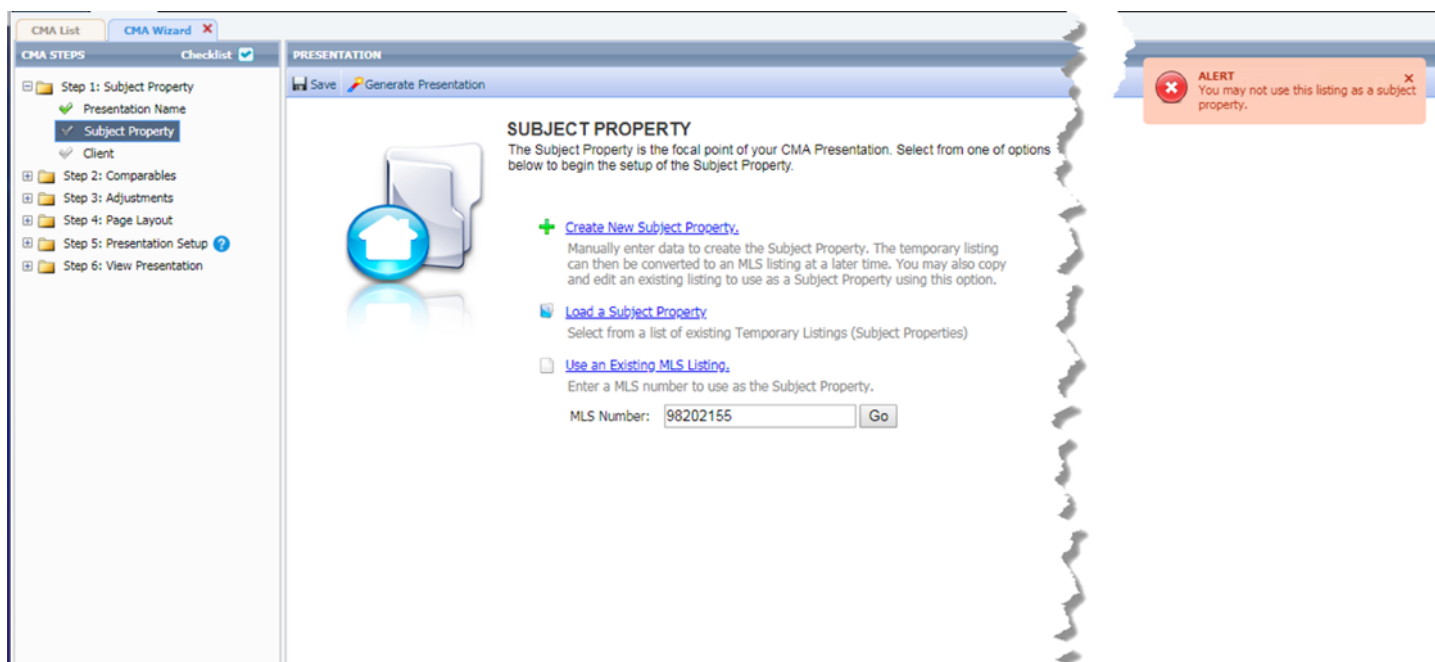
CMA List CMA Wizard ×

CMA STEPS Checklist

Step 1: Subject Property
Presentation Name
Subject Property
Client
Step 2: Comparables
Step 3: Adjustments
Step 4: Page Layout
Step 5: Presentation Setup
Step 6: View Presentation

PRESENTATION

Save Generate Presentation

SUBJECT PROPERTY

The Subject Property is the focal point of your CMA Presentation. Select from one of options below to begin the setup of the Subject Property.

Create New Subject Property.
Manually enter data to create the Subject Property. The temporary listing can then be converted to an MLS listing at a later time. You may also copy and edit an existing listing to use as a Subject Property using this option.

Load a Subject Property
Select from a list of existing Temporary Listings (Subject Properties)

Use an Existing MLS Listing.
Enter a MLS number to use as the Subject Property.

MLS Number: 98202155 Go

ALERT
You may not use this listing as a subject property.